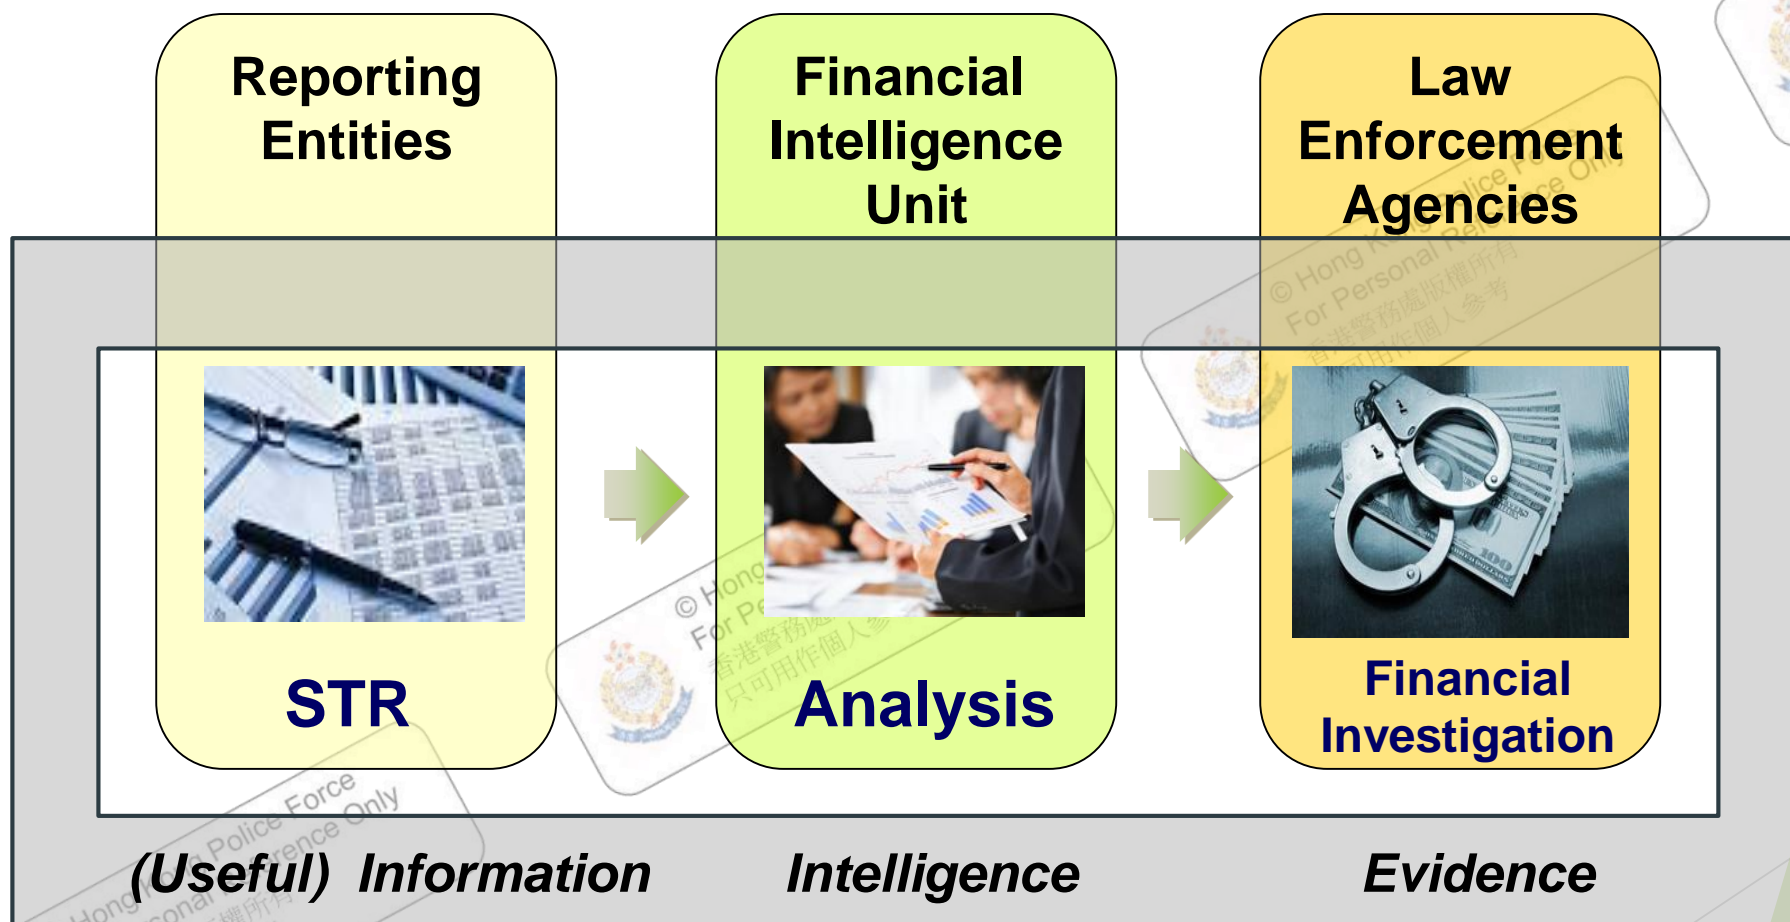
Reporting Entities

Financial Intelligence Unit

Law Enforcement Agencies

STR

Analysis

Financial Investigation

(Useful) Information

Intelligence

Evidence

© Hong Kong Police Force
For Personal Reference Only
香港警務處版權所有
只可用作個人參考